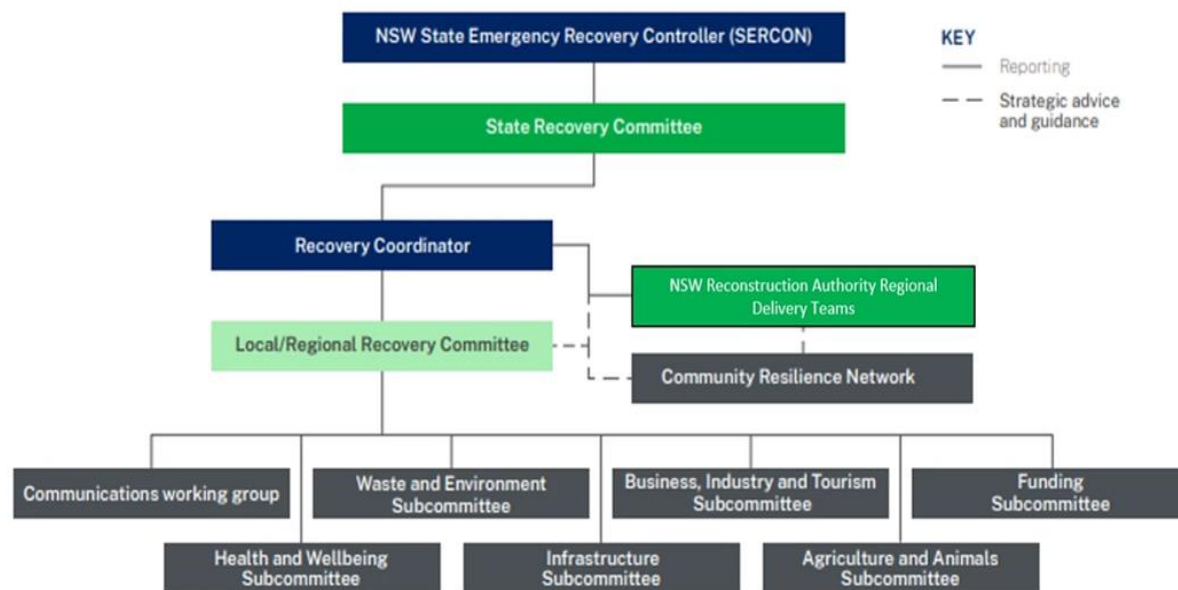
NSW State Emergency Recovery Controller (SERCON)

KEY
Reporting
Strategic advice and guidance

State Recovery Committee

Recovery Coordinator

NSW Reconstruction Authority Regional Delivery Teams

Local/Regional Recovery Committee

Community Resilience Network

Communications working group

Waste and Environment Subcommittee

Business, Industry and Tourism Subcommittee

Funding Subcommittee

Health and Wellbeing Subcommittee

Infrastructure Subcommittee

Agriculture and Animals Subcommittee